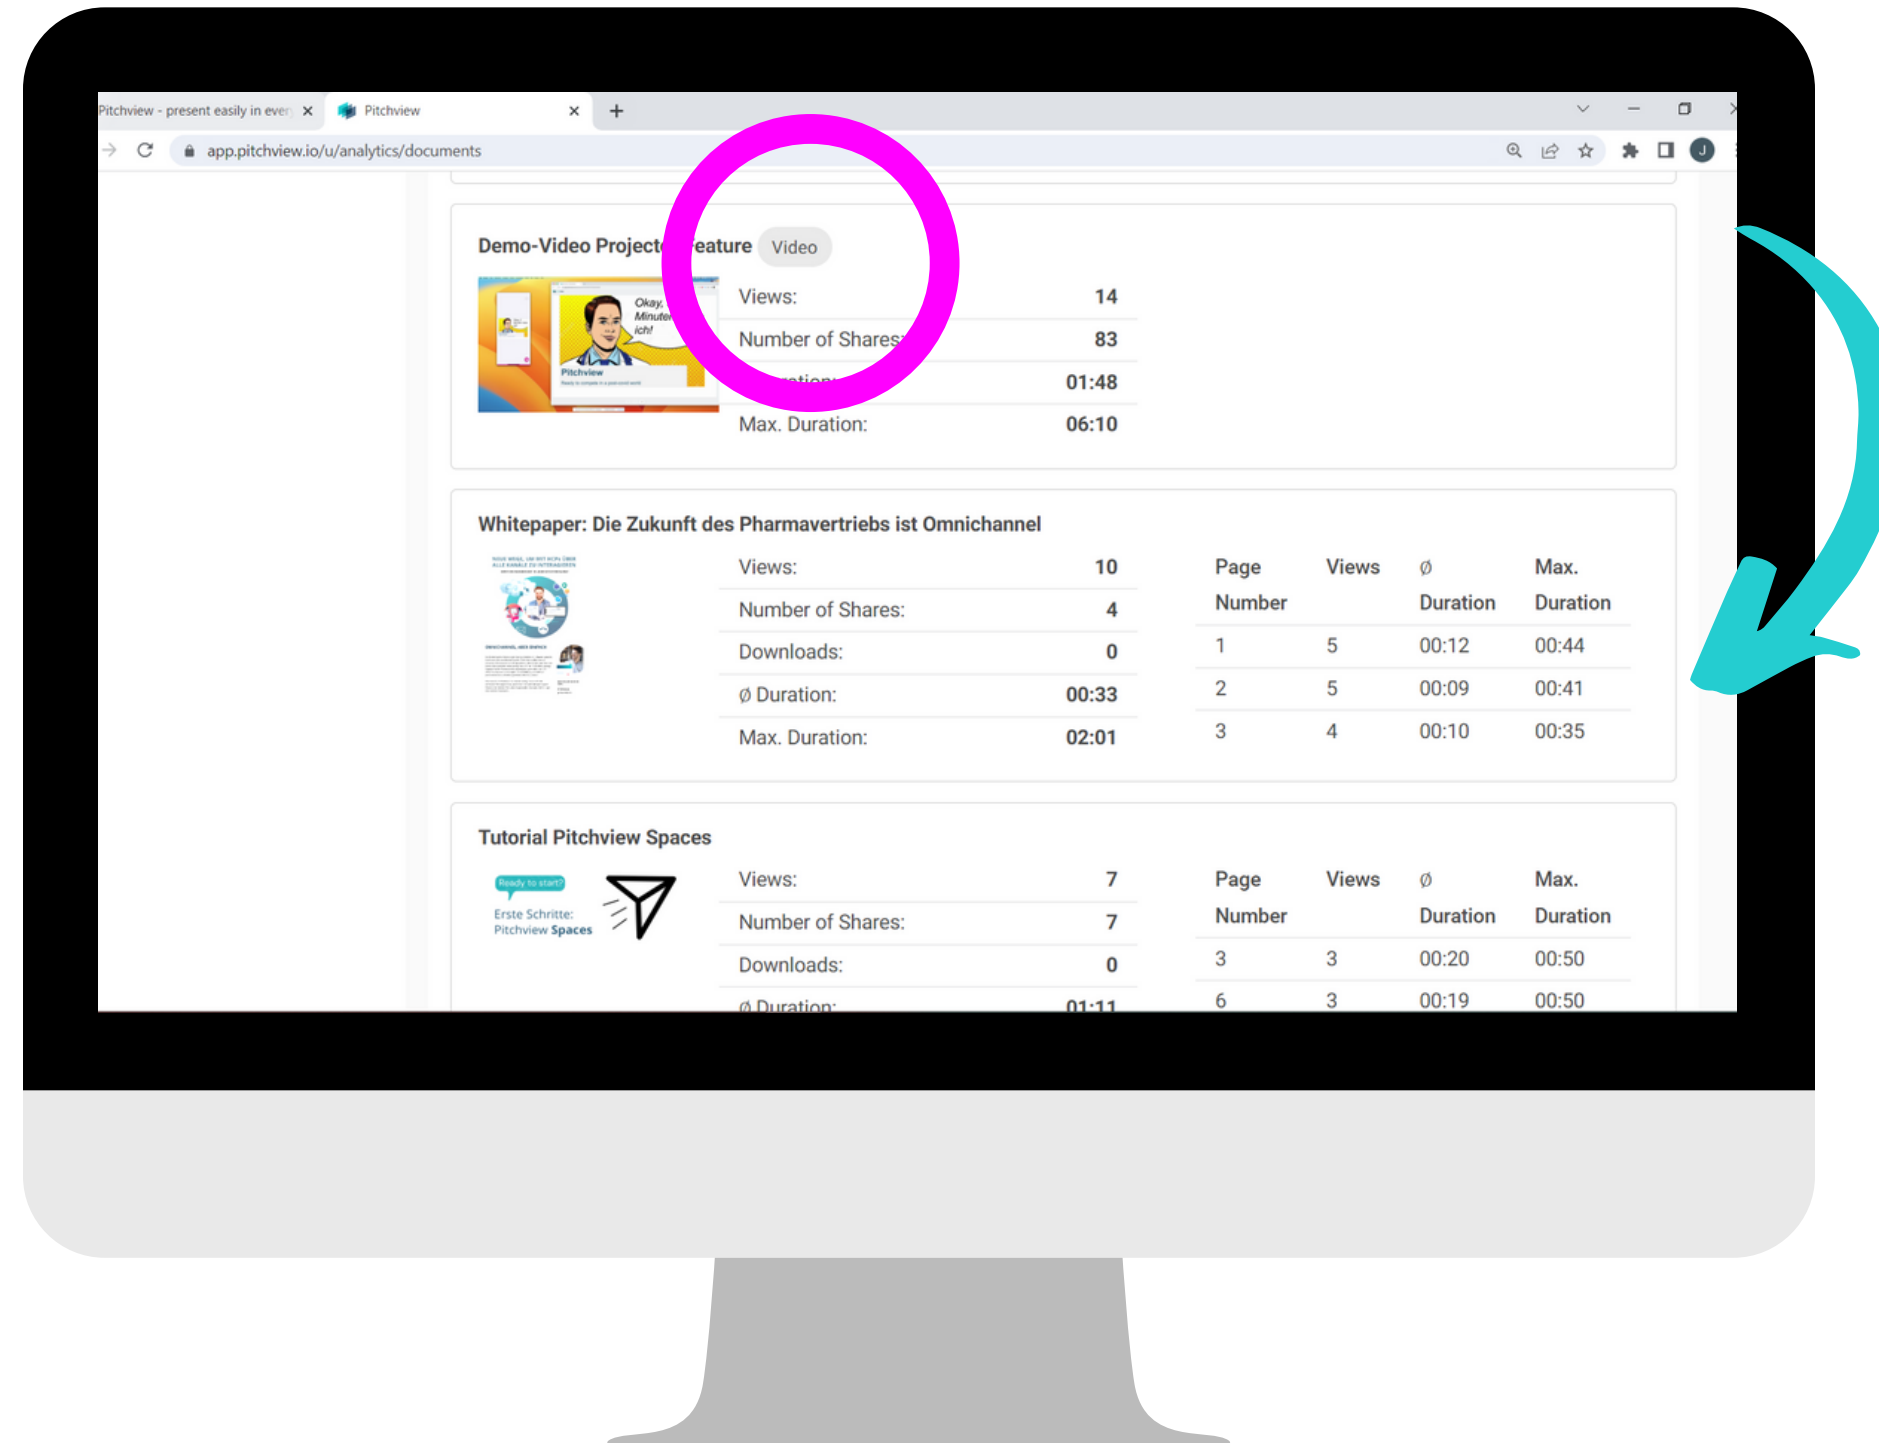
Pitchview - present easily in ever ×
Pitchview ×
+

app.pitchview.io/u/analytics/documents

Demo-Video Project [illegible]eature Video

Okay, Minute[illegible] ich!
Pitchview

| | |
|---|---|
| Views: | 14 |
| Number of Shares: | 83 |
| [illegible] | 01:48 |
| Max. Duration: | 06:10 |

Whitepaper: Die Zukunft des Pharmavertriebs ist Omnichannel

| | |
|---|---|
| Views: | 10 |
| Number of Shares: | 4 |
| Downloads: | 0 |
| ø Duration: | 00:33 |
| Max. Duration: | 02:01 |

| Page Number | Views | ø Duration | Max. Duration |
|---|---|---|---|
| 1 | 5 | 00:12 | 00:44 |
| 2 | 5 | 00:09 | 00:41 |
| 3 | 4 | 00:10 | 00:35 |

Tutorial Pitchview Spaces

Ready to start?
Erste Schritte: Pitchview Spaces

| | |
|---|---|
| Views: | 7 |
| Number of Shares: | 7 |
| Downloads: | 0 |
| ø Duration: | 01:11 |

| Page Number | Views | ø Duration | Max. Duration |
|---|---|---|---|
| 3 | 3 | 00:20 | 00:50 |
| 6 | 3 | 00:19 | 00:50 |